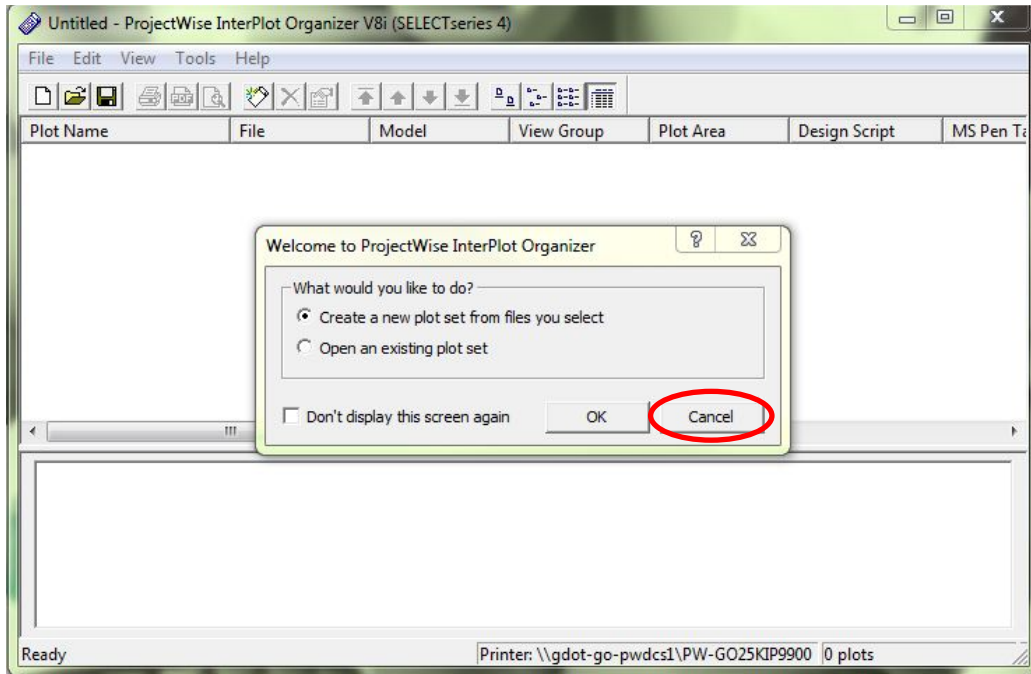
Untitled - ProjectWise InterPlot Organizer V8i (SELECTseries 4)

File Edit View Tools Help

| Plot Name | File | Model | View Group | Plot Area | Design Script | MS Pen Ta |
|---|---|---|---|---|---|---|

Welcome to ProjectWise InterPlot Organizer

What would you like to do?

Create a new plot set from files you select

Open an existing plot set

Don't display this screen again

OK

Cancel

Ready

Printer: \\gdot-go-pwdcs1\PW-GO25KIP9900

0 plots